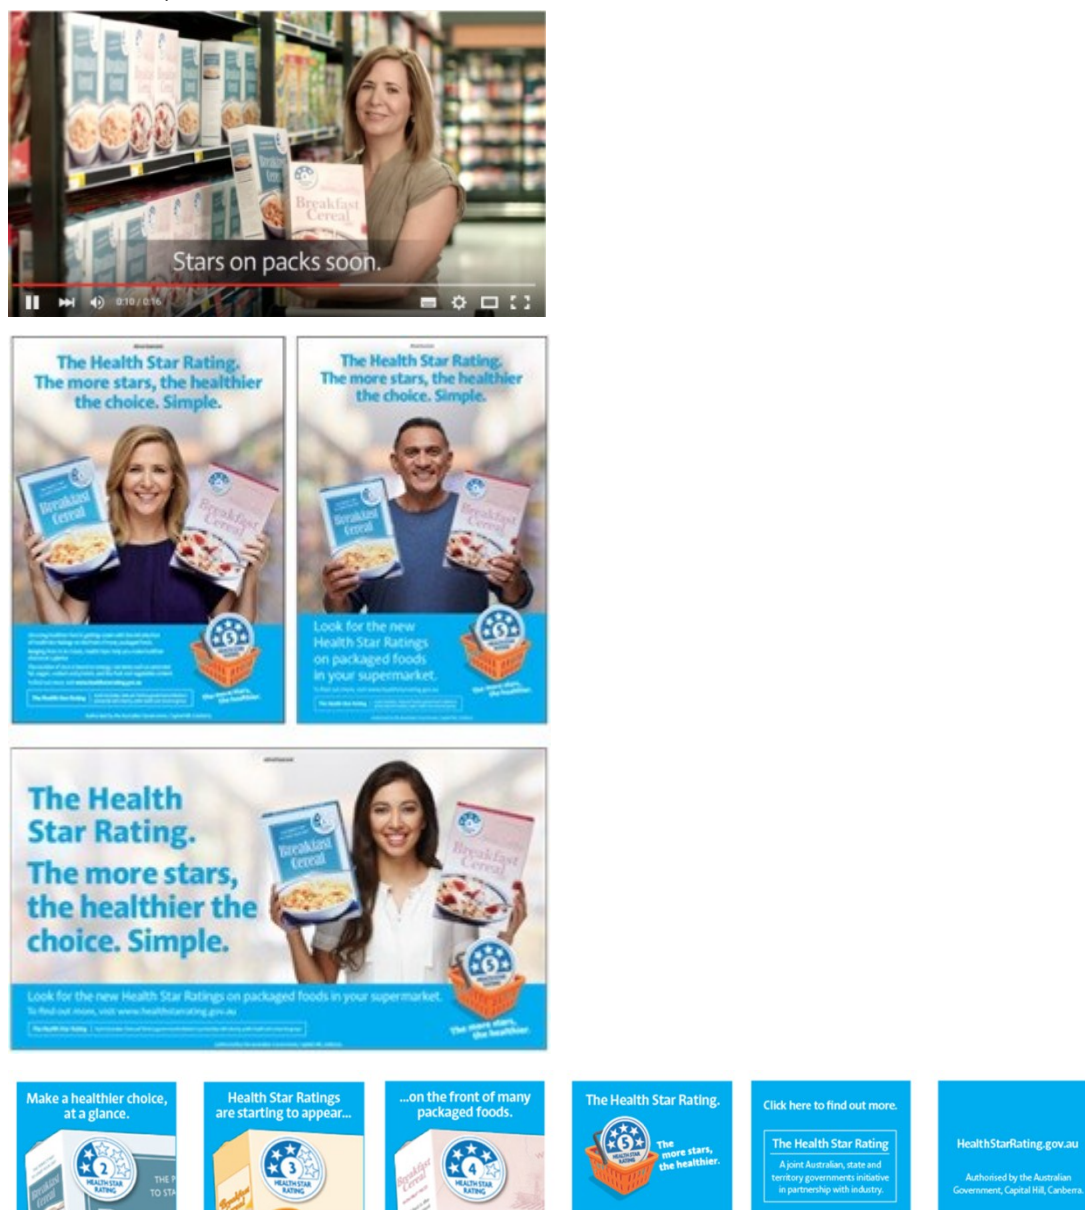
Breakfast Cereal

Stars on packs soon.

0:10 / 0:16

The Health Star Rating. The more stars, the healthier the choice. Simple.

Breakfast Cereal

Breakfast Cereal

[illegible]

The more stars, the healthier.

The Health Star Rating. The more stars, the healthier the choice. Simple.

Breakfast Cereal

Breakfast Cereal

Look for the new Health Star Ratings on packaged foods in your supermarket.

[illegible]

The more stars, the healthier.

The Health Star Rating. The more stars, the healthier the choice. Simple.

Breakfast Cereal

Breakfast Cereal

Look for the new Health Star Ratings on packaged foods in your supermarket.

To find out more, visit www.healthstarrating.gov.au

The more stars, the healthier.

Make a healthier choice, at a glance.

2 HEALTH STAR RATING

Health Star Ratings are starting to appear...

3 HEALTH STAR RATING

...on the front of many packaged foods.

4 HEALTH STAR RATING

The Health Star Rating.

5 HEALTH STAR RATING

The more stars, the healthier.

Click here to find out more.

The Health Star Rating

A joint Australian, state and territory governments initiative in partnership with industry.

HealthStarRating.gov.au

Authorised by the Australian Government, Capital Hill, Canberra.